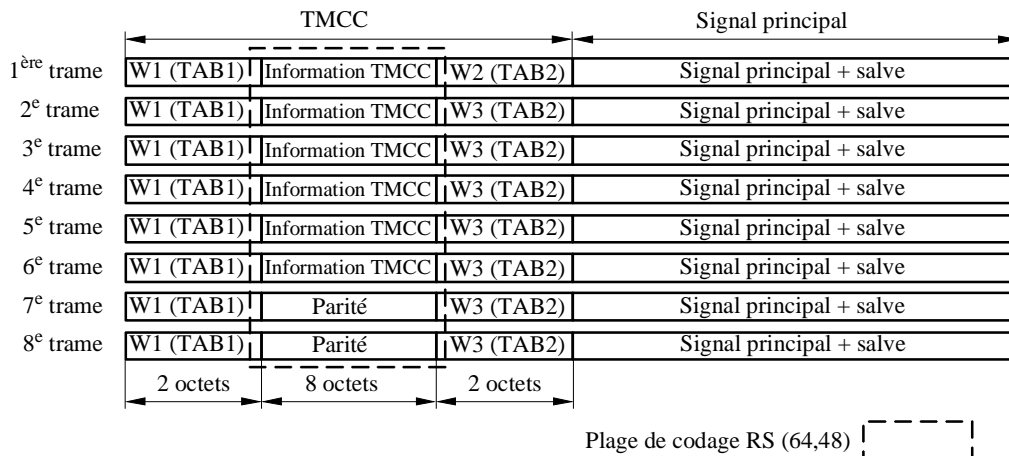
| | TMCC | | | Signal principal |
|---|---|---|---|---|
| 1$^{ère}$ trame | W1 (TAB1) | Information TMCC | W2 (TAB2) | Signal principal + salve |
| 2$^{e}$ trame | W1 (TAB1) | Information TMCC | W3 (TAB2) | Signal principal + salve |
| 3$^{e}$ trame | W1 (TAB1) | Information TMCC | W3 (TAB2) | Signal principal + salve |
| 4$^{e}$ trame | W1 (TAB1) | Information TMCC | W3 (TAB2) | Signal principal + salve |
| 5$^{e}$ trame | W1 (TAB1) | Information TMCC | W3 (TAB2) | Signal principal + salve |
| 6$^{e}$ trame | W1 (TAB1) | Information TMCC | W3 (TAB2) | Signal principal + salve |
| 7$^{e}$ trame | W1 (TAB1) | Parité | W3 (TAB2) | Signal principal + salve |
| 8$^{e}$ trame | W1 (TAB1) | Parité | W3 (TAB2) | Signal principal + salve |
| | 2 octets | 8 octets | 2 octets | |

Plage de codage RS (64,48)